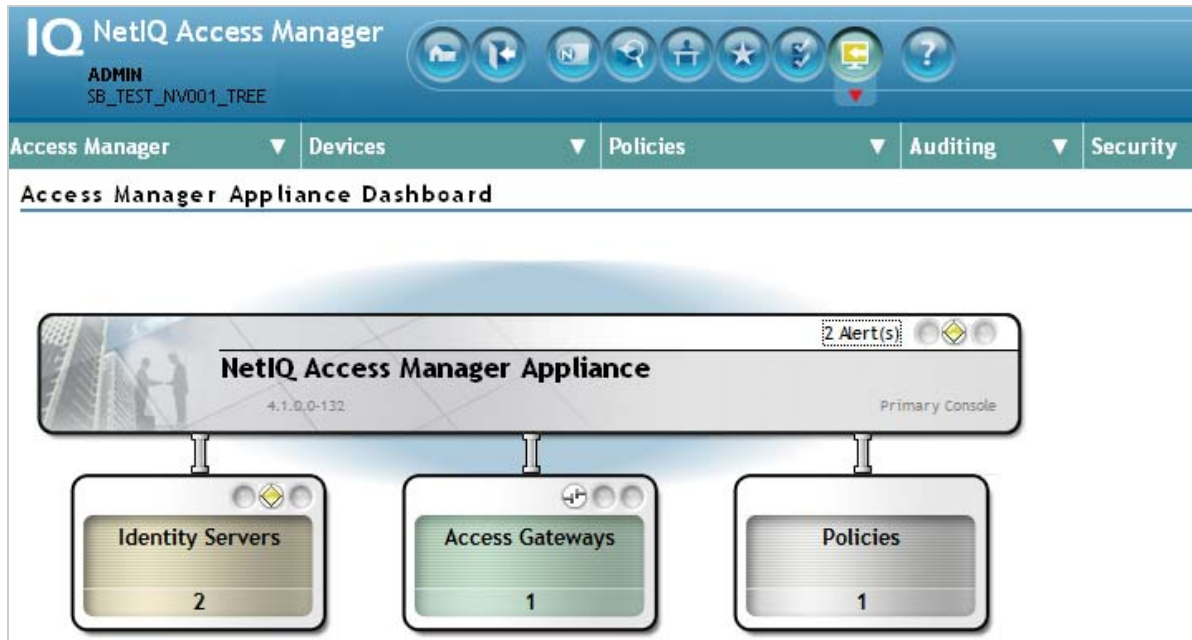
IQ NetIQ Access Manager
ADMIN
SB_TEST_NV001_TREE

Access Manager ▼ Devices ▼ Policies ▼ Auditing ▼ Security

Access Manager Appliance Dashboard

2 Alert(s)

NetIQ Access Manager Appliance

4.1.0.0-132

Primary Console

Identity Servers
2

Access Gateways
1

Policies
1